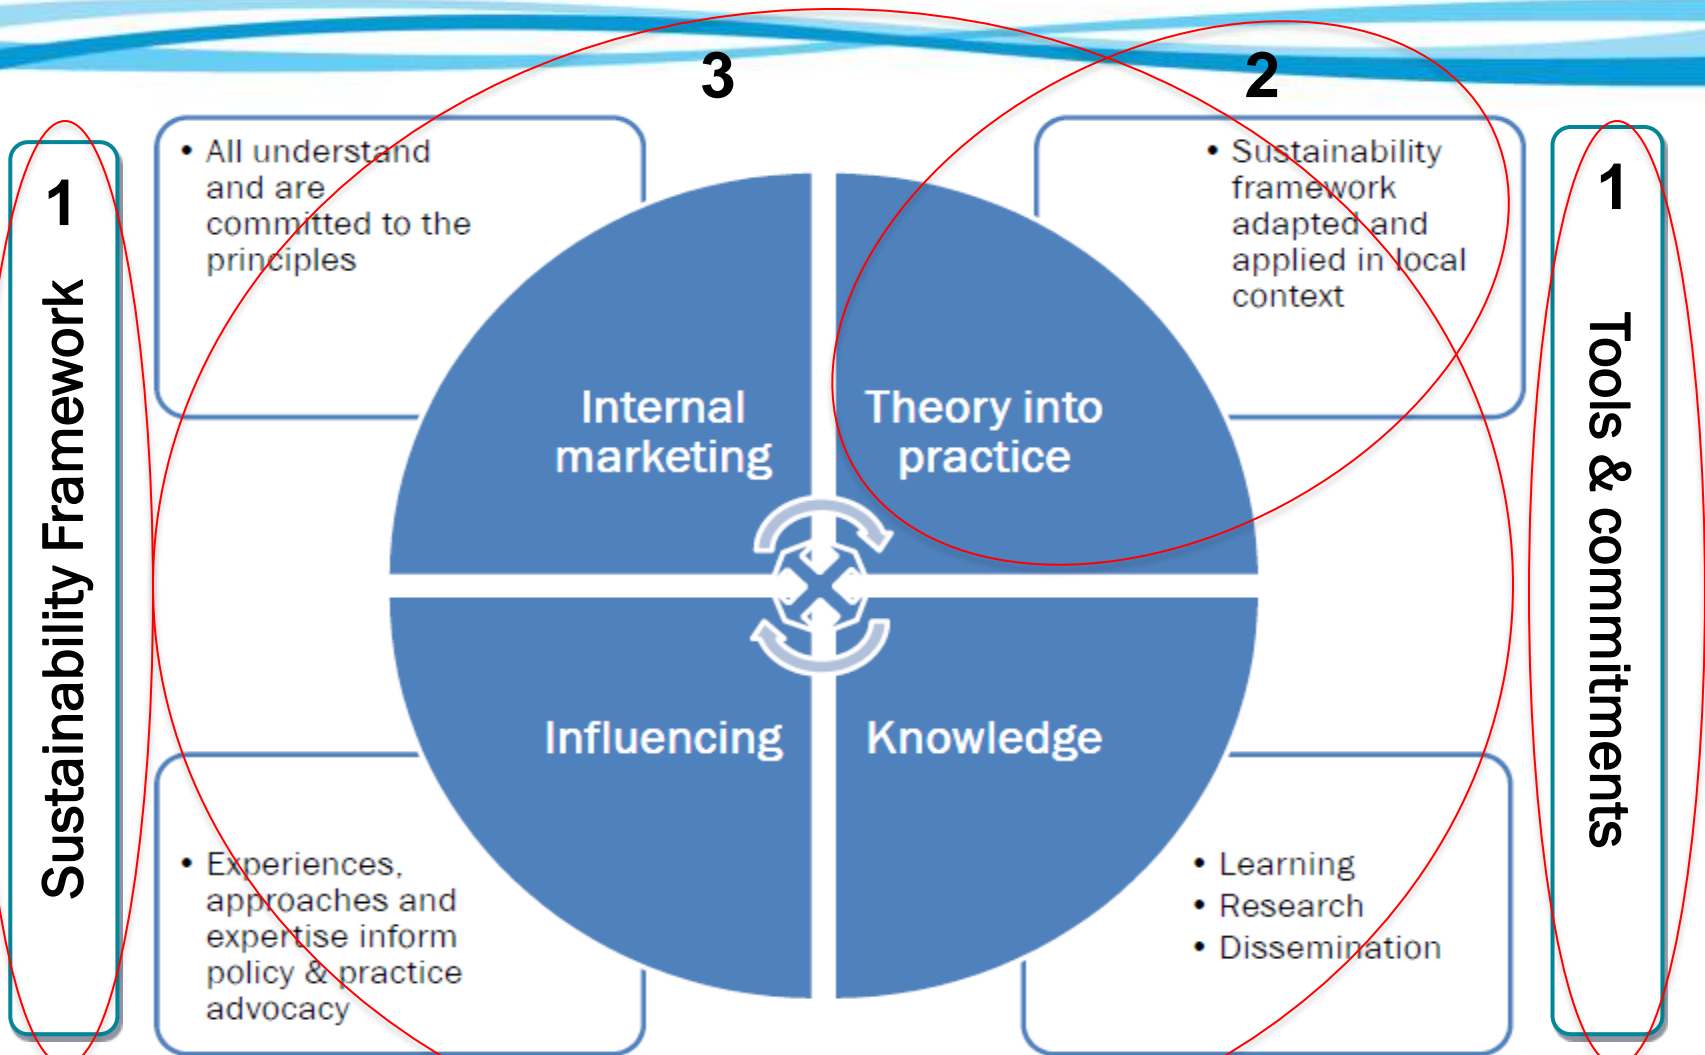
3

2

1

Sustainability Framework

• All understand and are committed to the principles

• Sustainability framework adapted and applied in local context

1

Tools & commitments

Internal marketing

Theory into practice

Influencing

Knowledge

• Experiences, approaches and expertise inform policy & practice advocacy

• Learning
• Research
• Dissemination